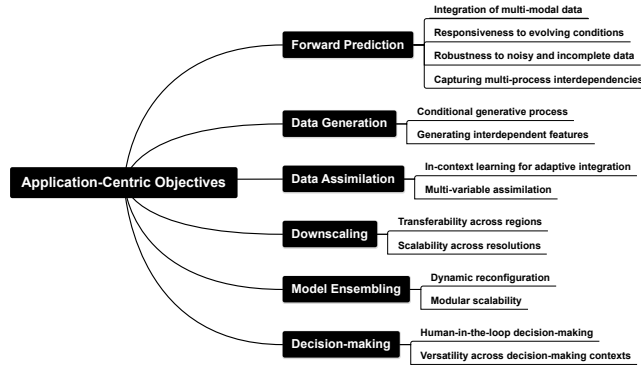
Application-Centric Objectives

Forward Prediction
Integration of multi-modal data
Responsiveness to evolving conditions
Robustness to noisy and incomplete data
Capturing multi-process interdependencies

Data Generation
Conditional generative process
Generating interdependent features

Data Assimilation
In-context learning for adaptive integration
Multi-variable assimilation

Downscaling
Transferability across regions
Scalability across resolutions

Model Ensembling
Dynamic reconfiguration
Modular scalability

Decision-making
Human-in-the-loop decision-making
Versatility across decision-making contexts